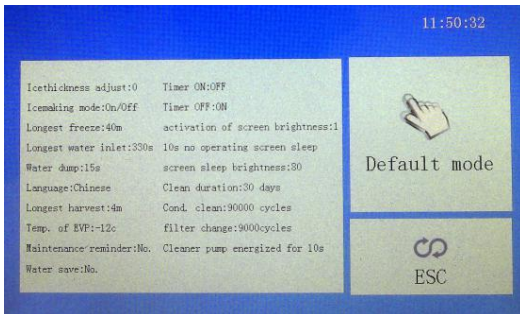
11:50:32

Icethickness adjust:0
Icemaking mode:On/Off
Longest freeze:40m
Longest water inlet:330s
Water dump:15s
Language:Chinese
Longest harvest:4m
Temp. of EVP:-12c
Maintenance reminder:No.
Water save:No.

Timer ON:OFF
Timer OFF:ON
activation of screen brightness:1
10s no operating screen sleep
screen sleep brightness:30
Clean duration:30 days
Cond. clean:90000 cycles
filter change:9000cycles
Cleaner pump energized for 10s

Default mode

ESC